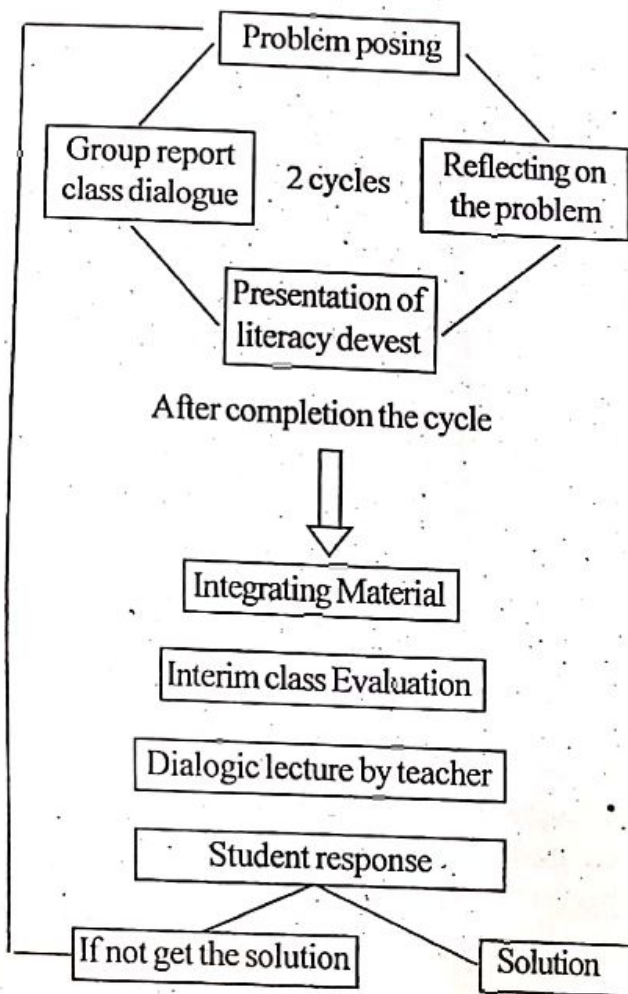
Problem posing

Group report class dialogue

2 cycles

Reflecting on the problem

Presentation of literacy devest

After completion the cycle

Integrating Material

Interim class Evaluation

Dialogic lecture by teacher

Student response

If not get the solution

Solution